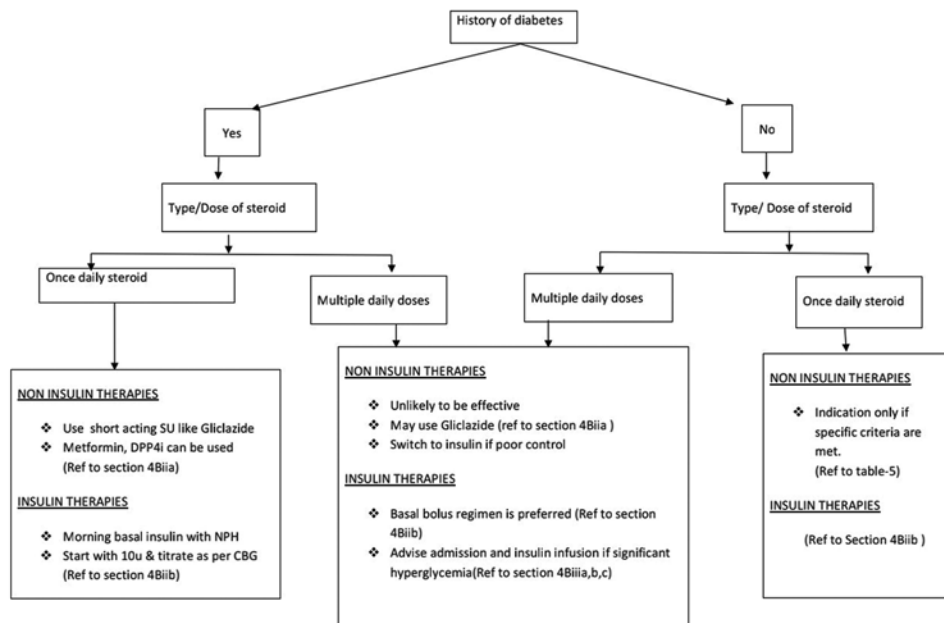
History of diabetes

Yes

No

Type/Dose of steroid

Type/ Dose of steroid

Once daily steroid

Multiple daily doses

Multiple daily doses

Once daily steroid

NON INSULIN THERAPIES

❖ Use short acting SU like Gliclazide
❖ Metformin, DPP4i can be used
(Ref to section 4Biia)

INSULIN THERAPIES

❖ Morning basal insulin with NPH
❖ Start with 10u & titrate as per CBG
(Ref to section 4Biib)

NON INSULIN THERAPIES

❖ Unlikely to be effective
❖ May use Gliclazide (ref to section 4Biia )
❖ Switch to insulin if poor control

INSULIN THERAPIES

❖ Basal bolus regimen is preferred (Ref to section 4Biib)
❖ Advise admission and insulin infusion if significant hyperglycemia(Ref to section 4Biiia,b,c)

NON INSULIN THERAPIES

❖ Indication only if specific criteria are met.
(Ref to table-5)

INSULIN THERAPIES

(Ref to Section 4Biib )